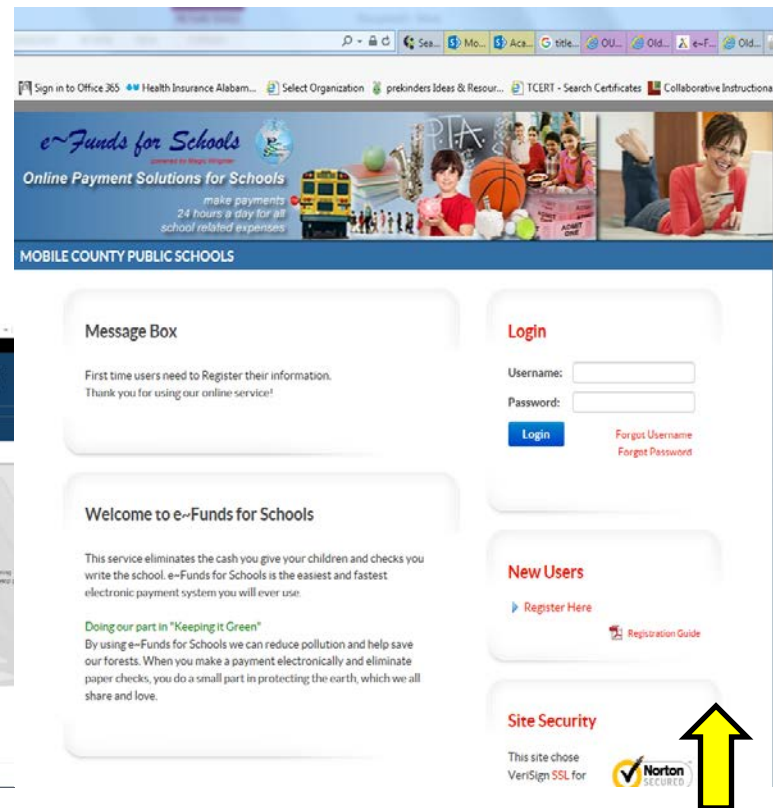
Sea... Mo... Aca... title... OU... Old... e-F... Old...

Sign in to Office 365 Health Insurance Alabam... Select Organization prekinders Ideas & Resour... TCERT - Search Certificates Collaborative Instructiona

e~Funds for Schools
powered by Magic Wrighter
Online Payment Solutions for Schools
make payments 24 hours a day for all school related expenses

PTA

MOBILE COUNTY PUBLIC SCHOOLS

Message Box

First time users need to Register their information.
Thank you for using our online service!

Login

Username:

Password:

Login

Forgot Username
Forgot Password

Welcome to e~Funds for Schools

This service eliminates the cash you give your children and checks you write the school. e~Funds for Schools is the easiest and fastest electronic payment system you will ever use.

Doing our part in "Keeping it Green"
By using e~Funds for Schools we can reduce pollution and help save our forests. When you make a payment electronically and eliminate paper checks, you do a small part in protecting the earth, which we all share and love.

New Users

Register Here

Registration Guide

Site Security

This site chose VeriSign SSL for

Norton SECURED